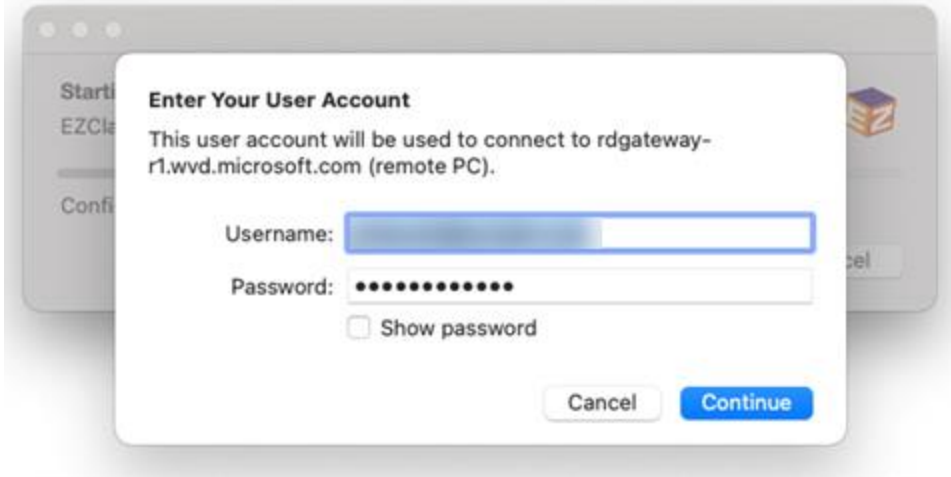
Starti
EZCla
Confi
cel

Enter Your User Account

This user account will be used to connect to rdgateway-r1.wvd.microsoft.com (remote PC).

Username: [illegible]

Password: •••••••••••••

Show password

Cancel Continue